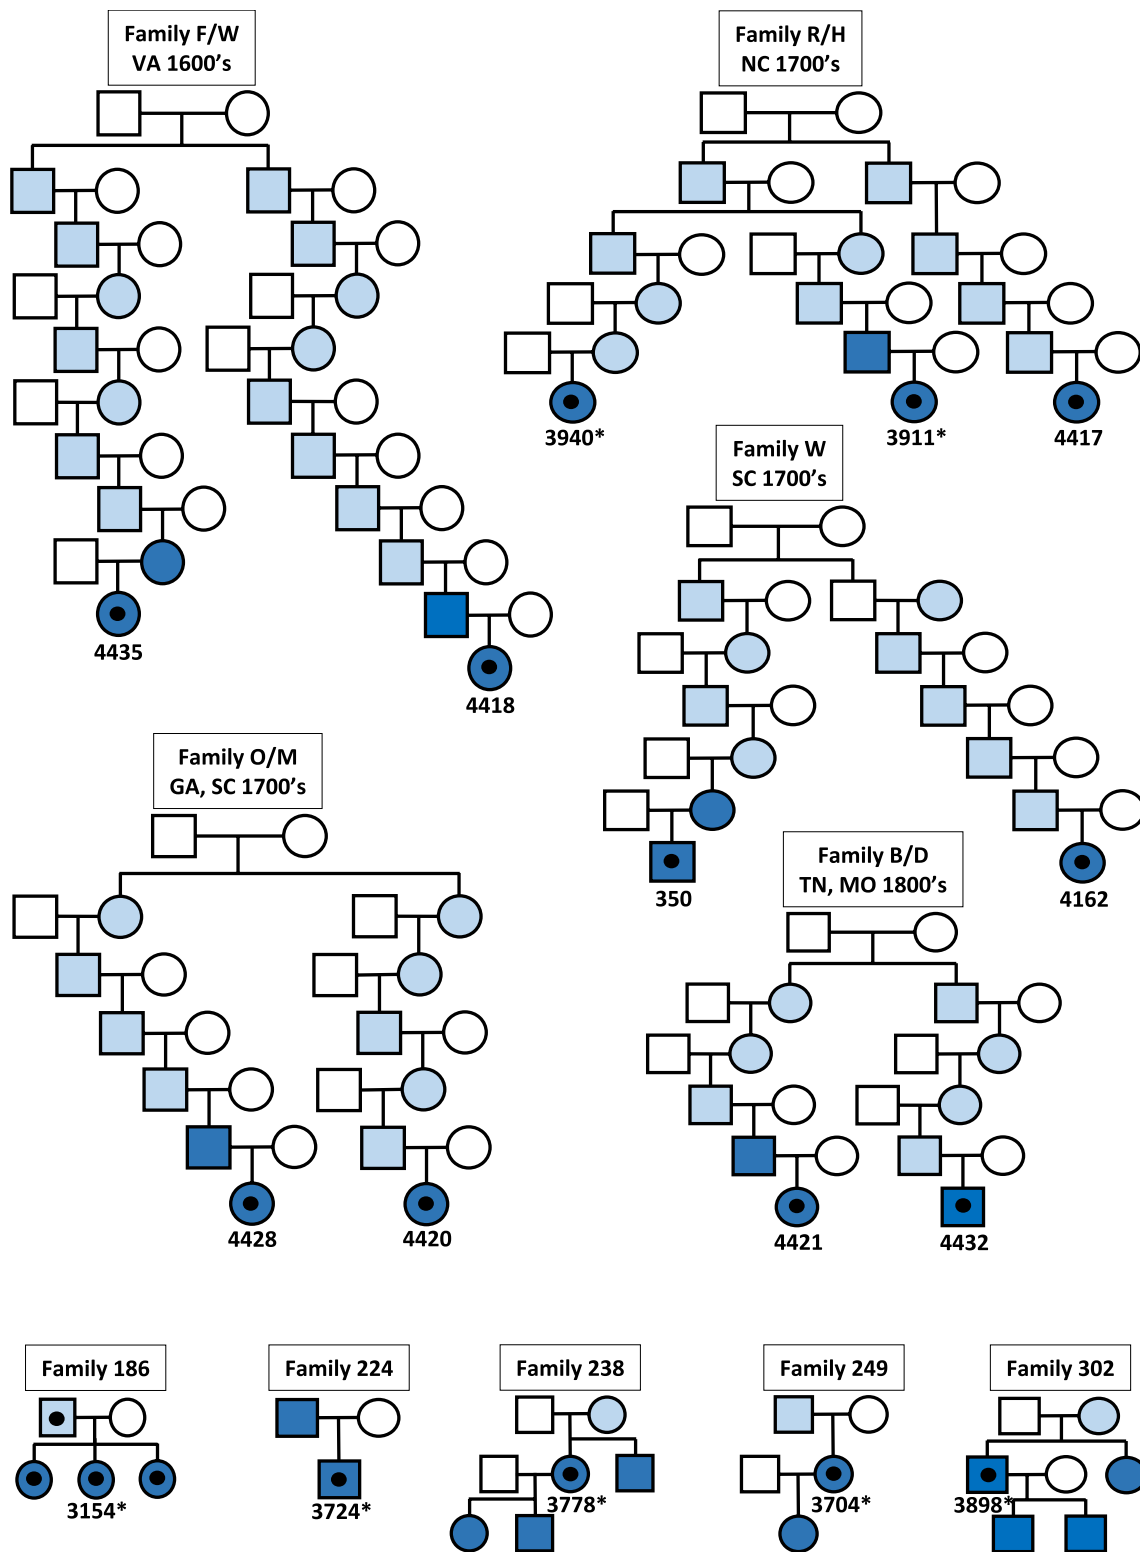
Family F/W
VA 1600's

4435

4418

Family R/H
NC 1700's

3940*

3911*

4417

Family W
SC 1700's

350

4162

Family O/M
GA, SC 1700's

4428

4420

Family B/D
TN, MO 1800's

4421

4432

Family 186

3154*

Family 224

3724*

Family 238

3778*

Family 249

3704*

Family 302

3898*